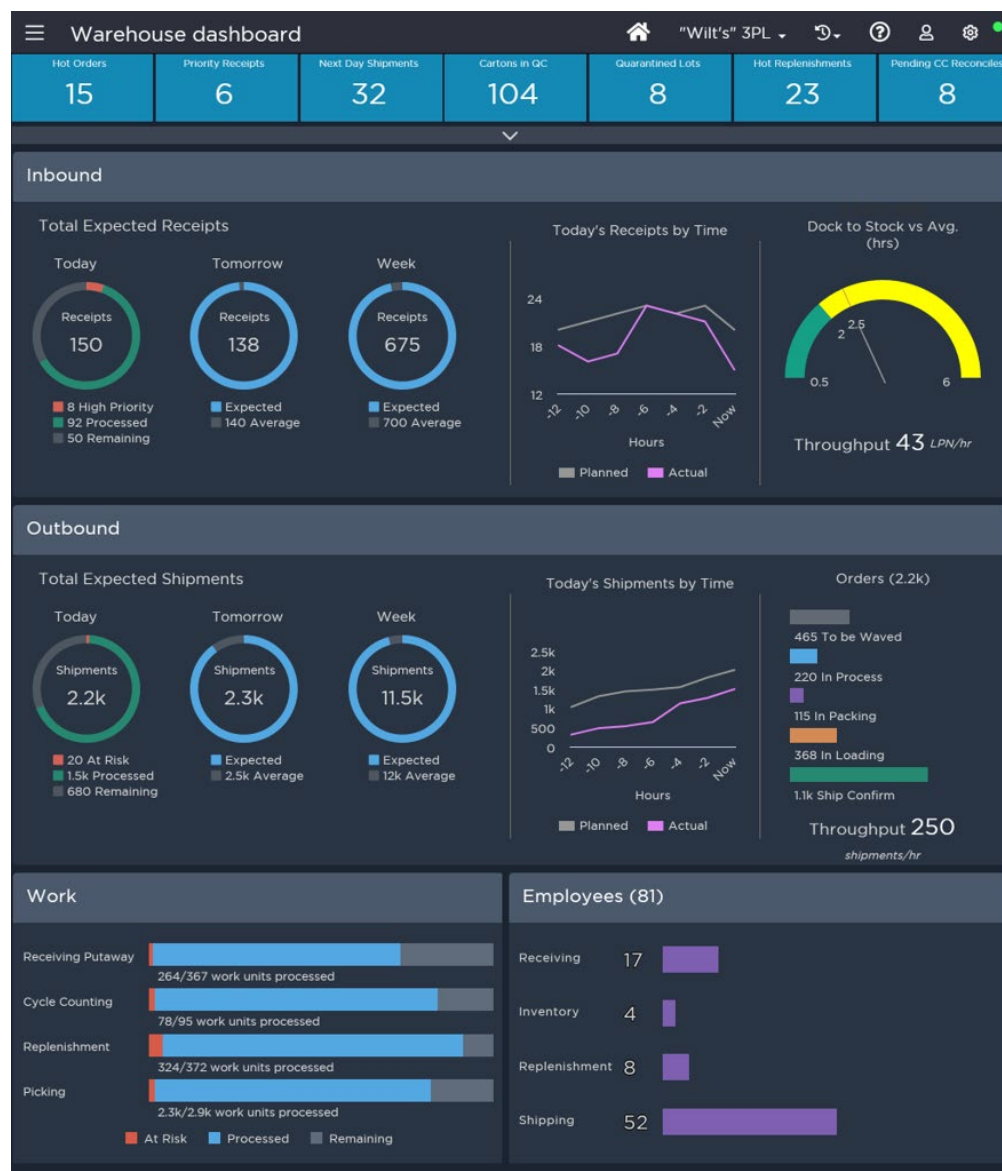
Warehouse dashboard

"Wilt's" 3PL

| Hot Orders | Priority Receipts | Next Day Shipments | Cartons in QC | Quarantined Lots | Hot Replenishments | Pending CC Reconciles |
|---|---|---|---|---|---|---|
| 15 | 6 | 32 | 104 | 8 | 23 | 8 |

Inbound

Total Expected Receipts

Today
Receipts
150
8 High Priority
92 Processed
50 Remaining

Tomorrow
Receipts
138
Expected
140 Average

Week
Receipts
675
Expected
700 Average

Today's Receipts by Time
24
18
12
-12 -10 -8 -6 -4 -2 Now
Hours
Planned Actual

Dock to Stock vs Avg. (hrs)
0.5
2
2.5
6
Throughput 43 LPN/hr

Outbound

Total Expected Shipments

Today
Shipments
2.2k
20 At Risk
1.5k Processed
680 Remaining

Tomorrow
Shipments
2.3k
Expected
2.5k Average

Week
Shipments
11.5k
Expected
12k Average

Today's Shipments by Time
2.5k
2k
1.5k
1k
500
0
-12 -10 -8 -6 -4 -2 Now
Hours
Planned Actual

Orders (2.2k)
465 To be Waved
220 In Process
115 In Packing
368 In Loading
1.1k Ship Confirm
Throughput 250 shipments/hr

Work

Receiving Putaway
264/367 work units processed
Cycle Counting
78/95 work units processed
Replenishment
324/372 work units processed
Picking
2.3k/2.9k work units processed
At Risk Processed Remaining

Employees (81)

Receiving 17
Inventory 4
Replenishment 8
Shipping 52